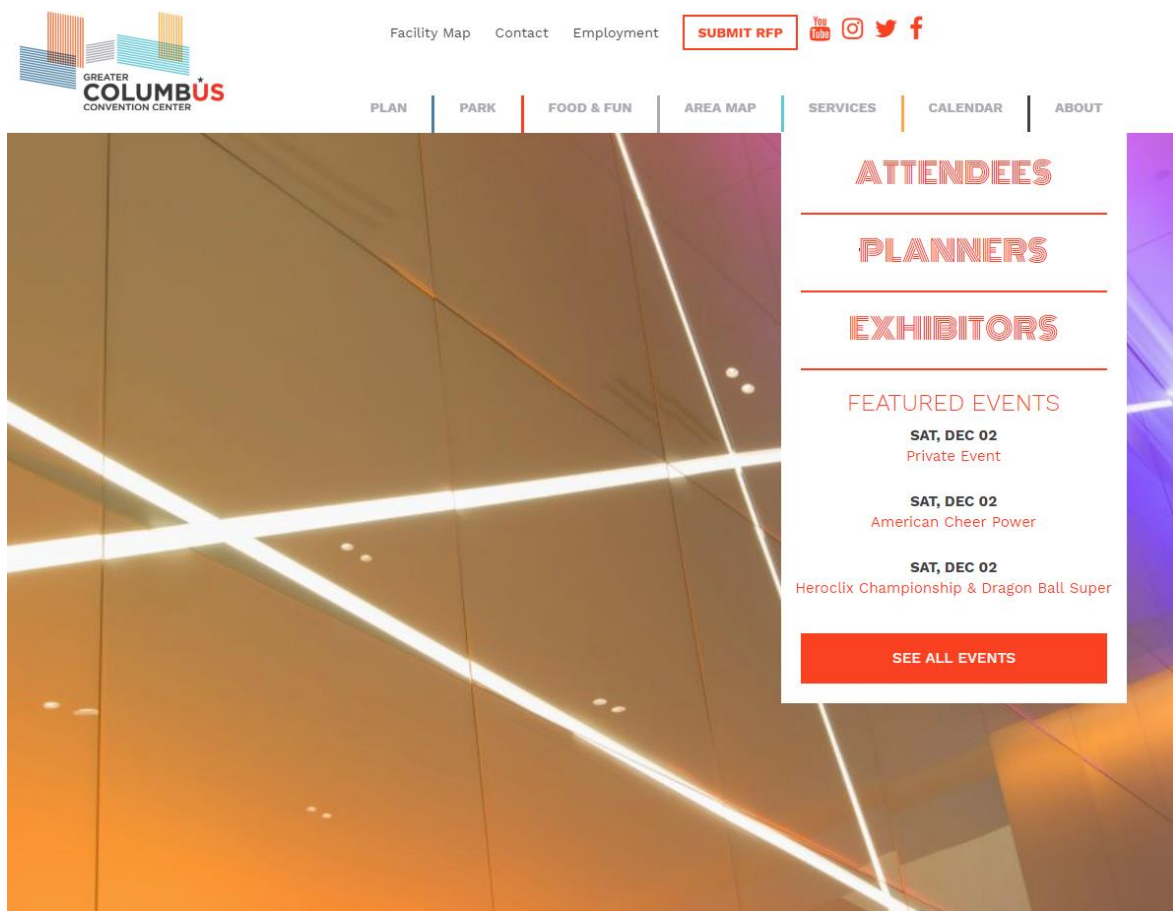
GREATER COLUMBUS CONVENTION CENTER

Facility Map Contact Employment SUBMIT RFP You Tube

PLAN PARK FOOD & FUN AREA MAP SERVICES CALENDAR ABOUT

ATTENDEES

PLANNERS

EXHIBITORS

FEATURED EVENTS

SAT, DEC 02
Private Event

SAT, DEC 02
American Cheer Power

SAT, DEC 02
Heroclix Championship & Dragon Ball Super

SEE ALL EVENTS